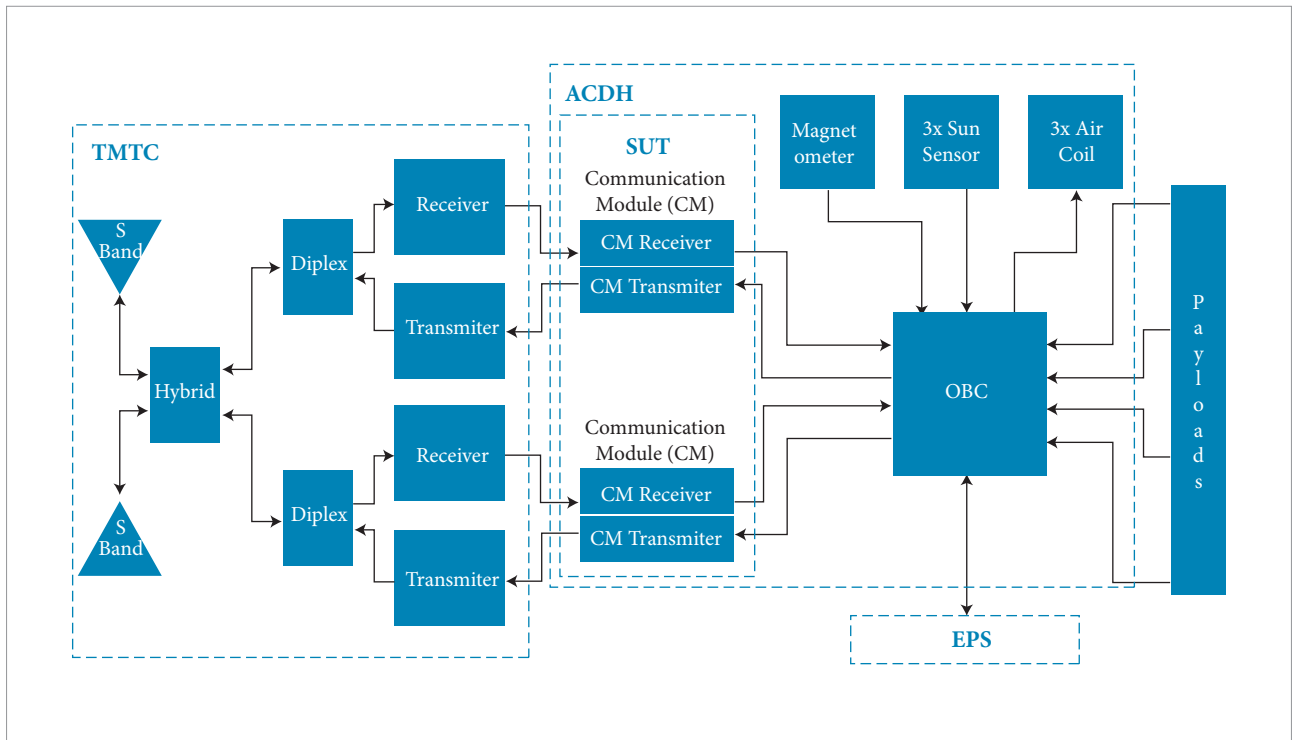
ACDH

TMTC

SUT

Magnet ometer

3x Sun Sensor

3x Air Coil

S Band

Diplex

Receiver

Transmiter

Communication Module (CM)

CM Receiver

CM Transmiter

Hybrid

OBC

Payloads

Receiver

Diplex

Transmiter

Communication Module (CM)

CM Receiver

CM Transmiter

S Band

EPS